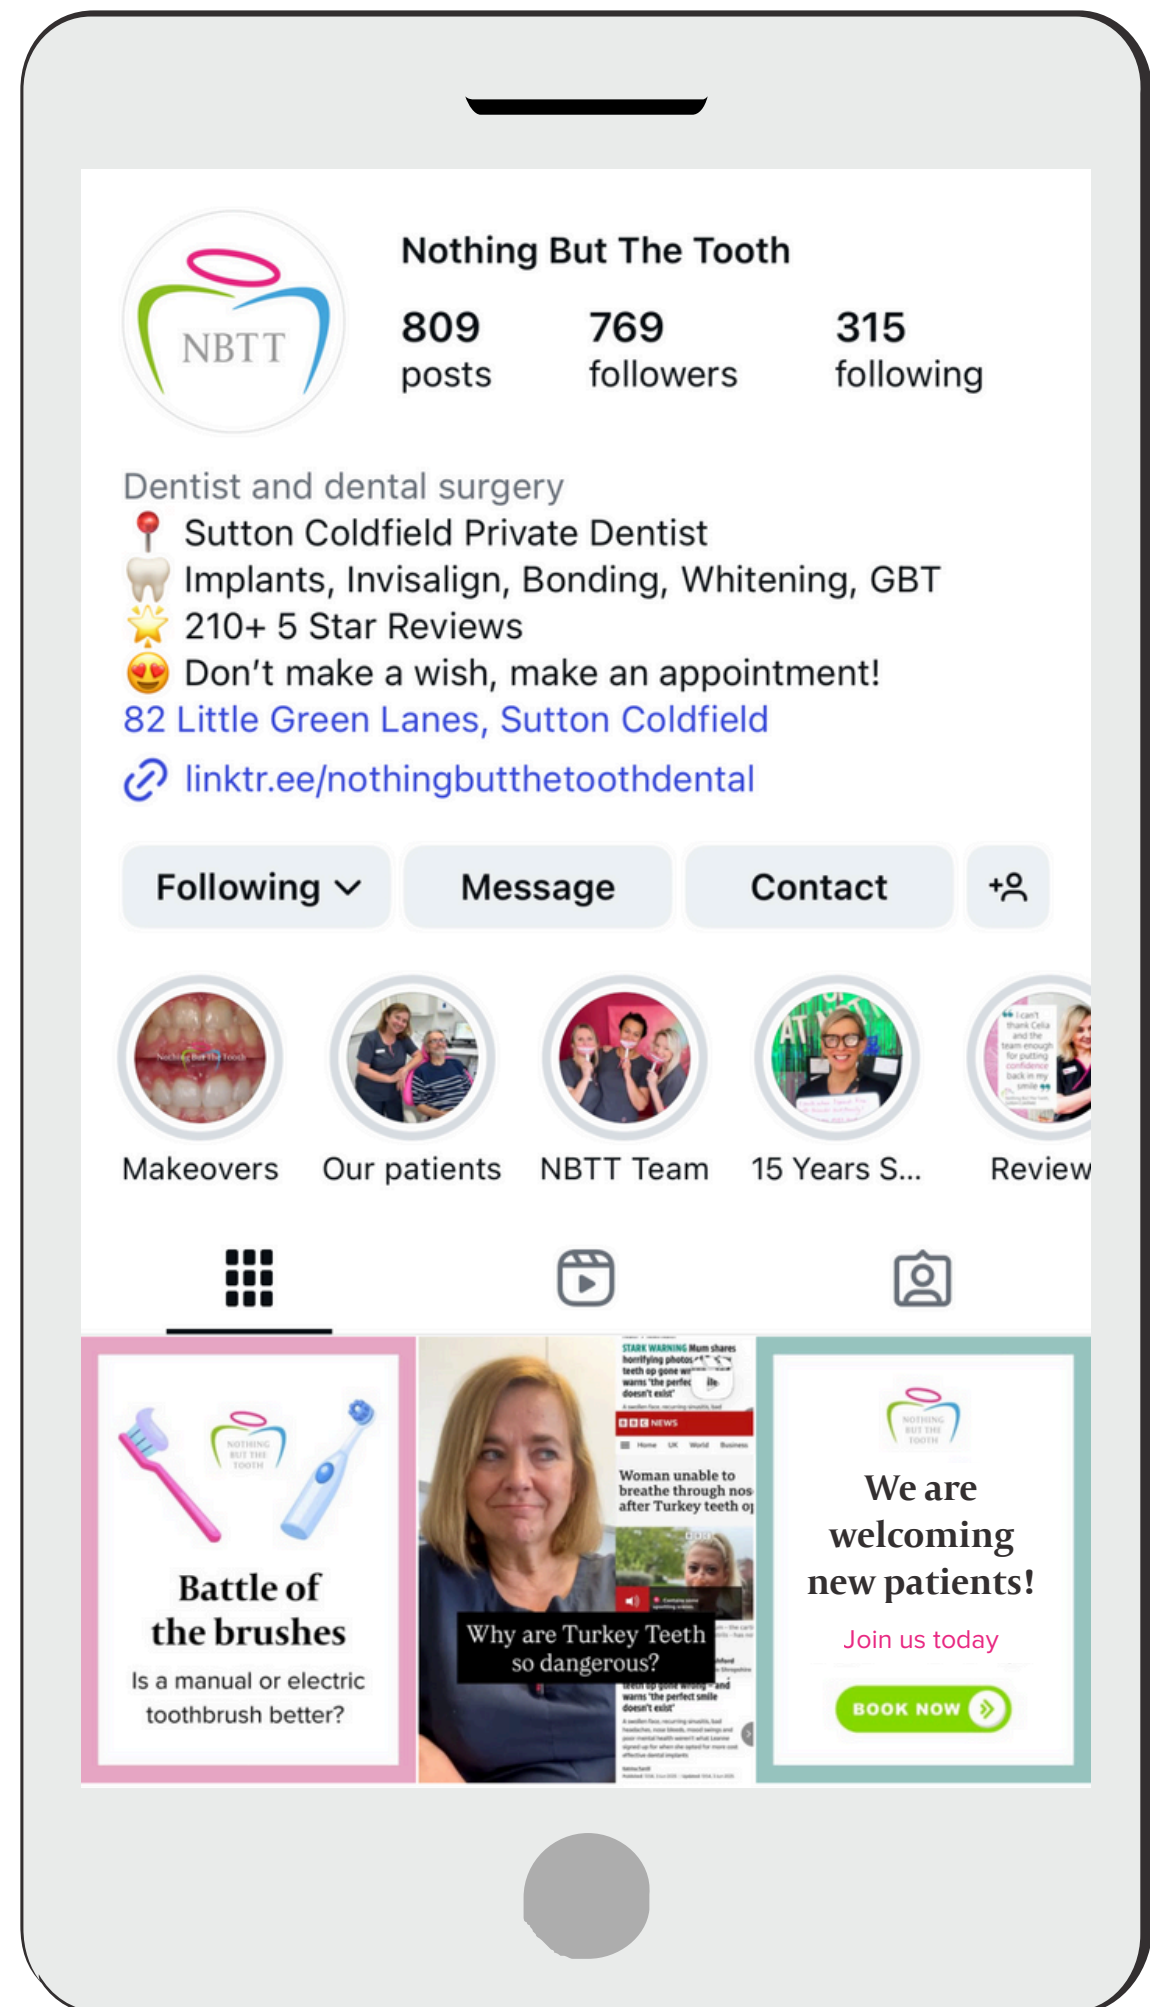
NBTT

Nothing But The Tooth

809 posts

769 followers

315 following

Dentist and dental surgery
📍 Sutton Coldfield Private Dentist
🦷 Implants, Invisalign, Bonding, Whitening, GBT
🌟 210+ 5 Star Reviews
😍 Don't make a wish, make an appointment!
82 Little Green Lanes, Sutton Coldfield
linktr.ee/nothingbutthetoothdental

Following | Message | Contact

Makeovers | Our patients | NBTT Team | 15 Years S... | Review

NOTHING BUT THE TOOTH

Battle of the brushes

Is a manual or electric toothbrush better?

STARK WARNING Mum shares horrifying photos of teeth op gone wrong and warns 'the perfect smile doesn't exist'

BBC NEWS

Woman unable to breathe through nose after Turkey teeth op

Why are Turkey Teeth so dangerous?

NOTHING BUT THE TOOTH

We are welcoming new patients!

Join us today

BOOK NOW